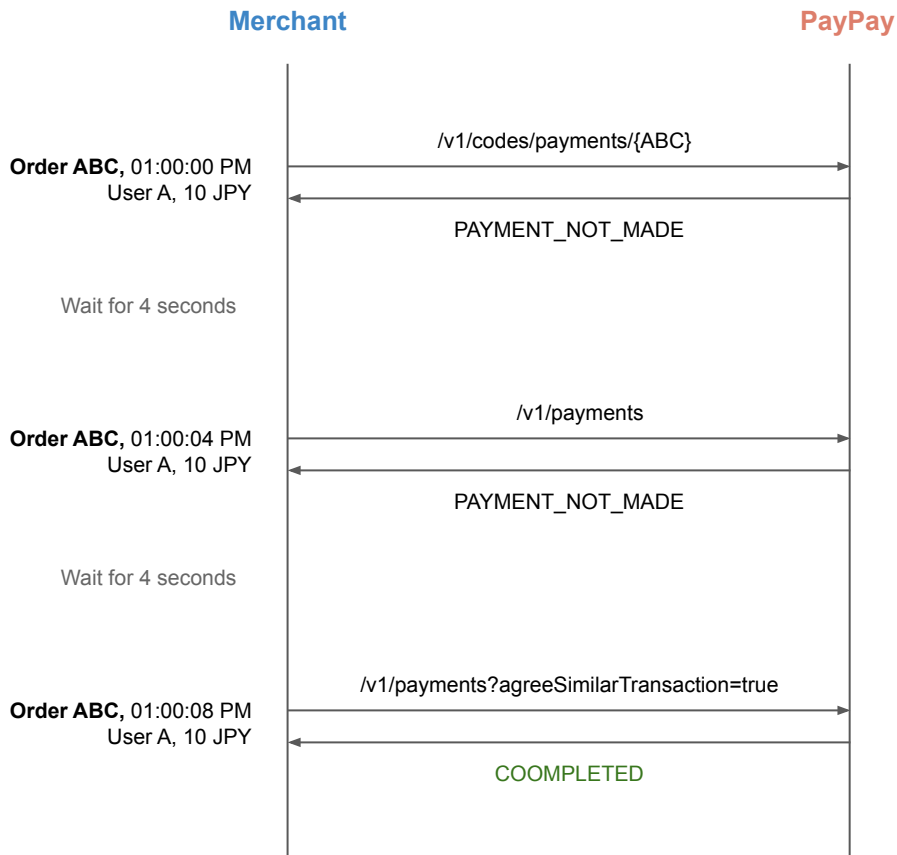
Merchant

PayPay

/v1/codes/payments/{ABC}

**Order ABC,** 01:00:00 PM
User A, 10 JPY

PAYMENT_NOT_MADE

Wait for 4 seconds

/v1/payments

**Order ABC,** 01:00:04 PM
User A, 10 JPY

PAYMENT_NOT_MADE

Wait for 4 seconds

/v1/payments?agreeSimilarTransaction=true

**Order ABC,** 01:00:08 PM
User A, 10 JPY

COOMPLETED